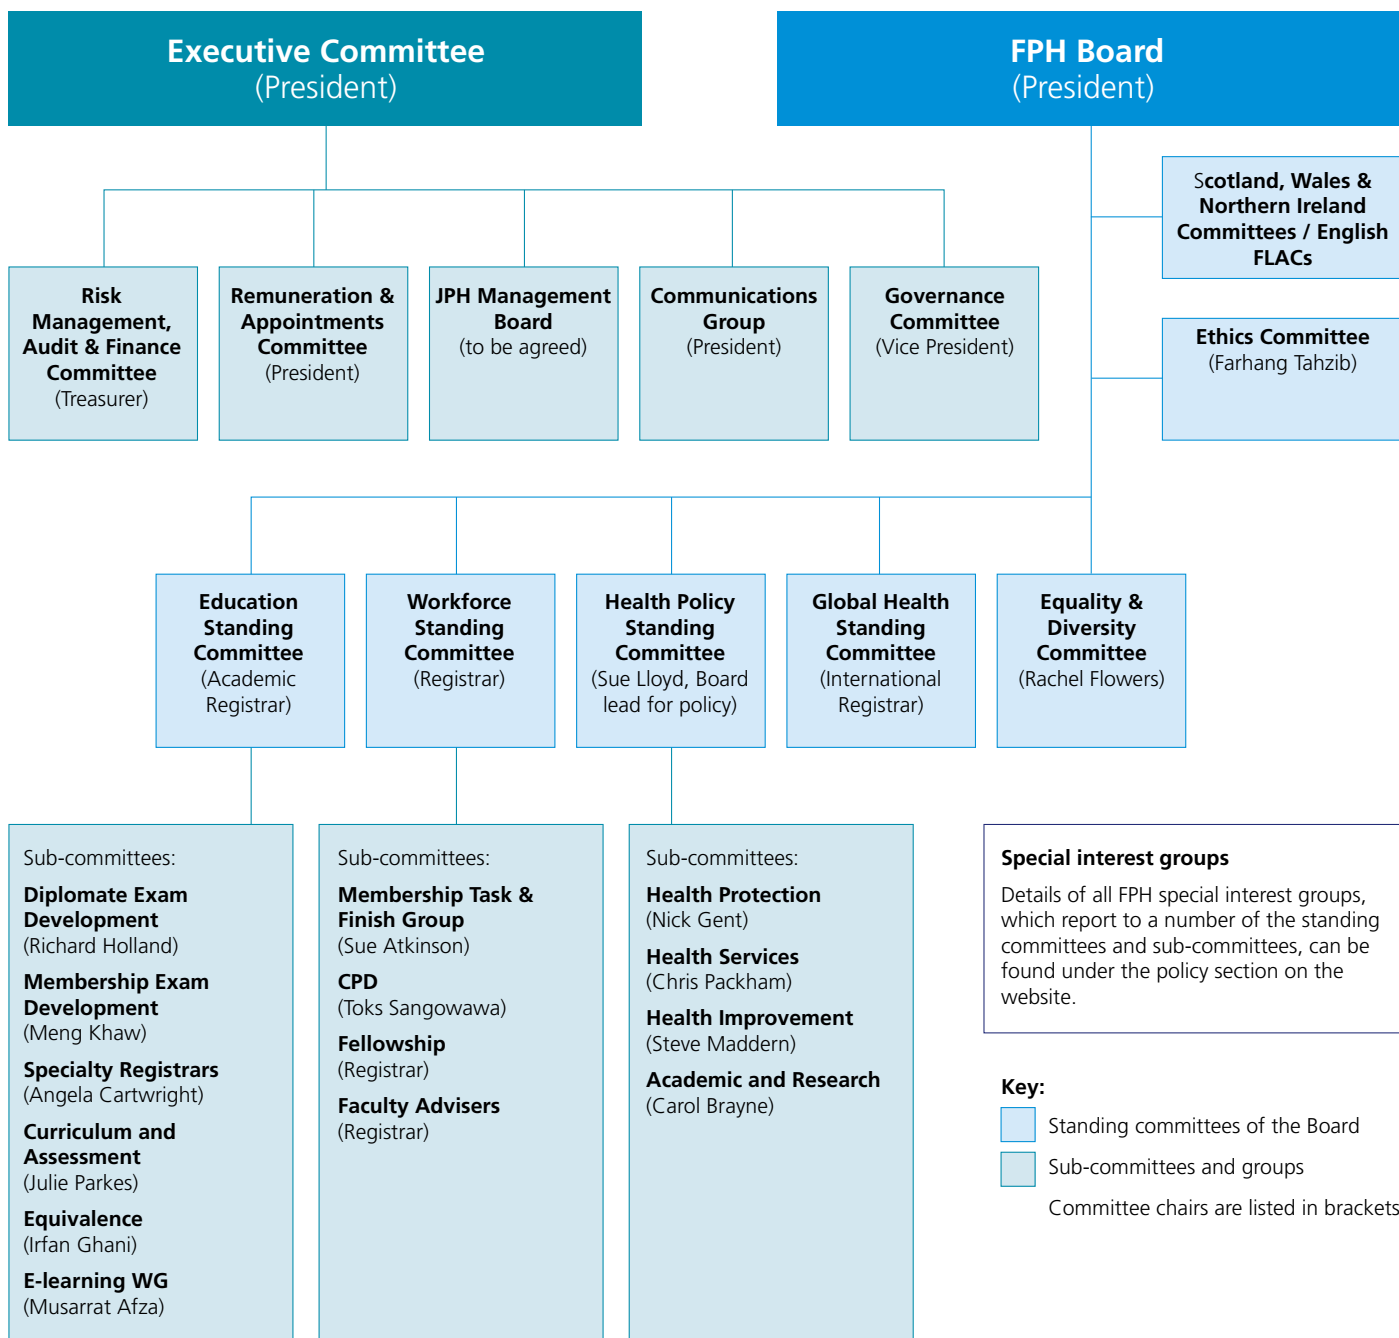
Executive Committee
(President)

FPH Board
(President)

Scotland, Wales & Northern Ireland Committees / English FLACs

Ethics Committee
(Farhang Tahzib)

Risk Management, Audit & Finance Committee
(Treasurer)

Remuneration & Appointments Committee
(President)

JPH Management Board
(to be agreed)

Communications Group
(President)

Governance Committee
(Vice President)

Education Standing Committee
(Academic Registrar)

Workforce Standing Committee
(Registrar)

Health Policy Standing Committee
(Sue Lloyd, Board lead for policy)

Global Health Standing Committee
(International Registrar)

Equality & Diversity Committee
(Rachel Flowers)

Sub-committees:

Diplomate Exam Development
(Richard Holland)

Membership Exam Development
(Meng Khaw)

Specialty Registrars
(Angela Cartwright)

Curriculum and Assessment
(Julie Parkes)

Equivalence
(Irfan Ghani)

E-learning WG
(Musarrat Afza)

Sub-committees:

Membership Task & Finish Group
(Sue Atkinson)

CPD
(Toks Sangowawa)

Fellowship
(Registrar)

Faculty Advisers
(Registrar)

Sub-committees:

Health Protection
(Nick Gent)

Health Services
(Chris Packham)

Health Improvement
(Steve Maddern)

Academic and Research
(Carol Brayne)

Special interest groups

Details of all FPH special interest groups, which report to a number of the standing committees and sub-committees, can be found under the policy section on the website.

Key:
Standing committees of the Board
Sub-committees and groups
Committee chairs are listed in brackets